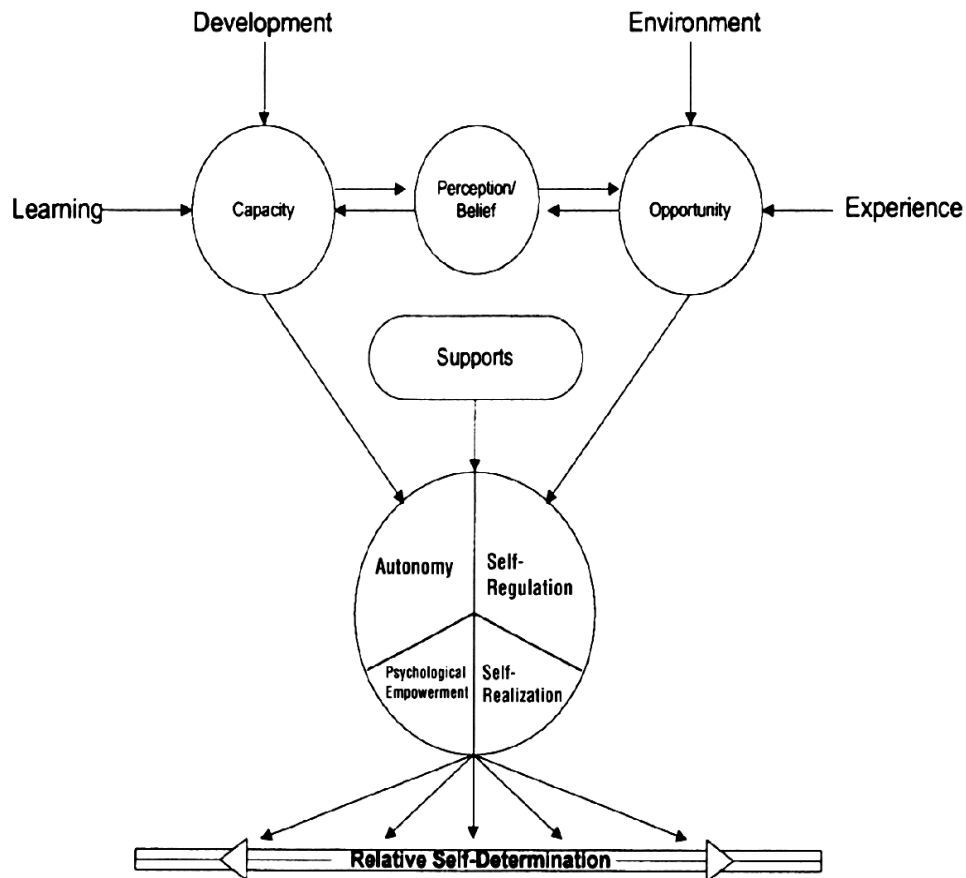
Development

Environment

Learning

Capacity

Perception/ Belief

Opportunity

Experience

Supports

Autonomy

Self-Regulation

Psychological Empowerment

Self-Realization

Relative Self-Determination